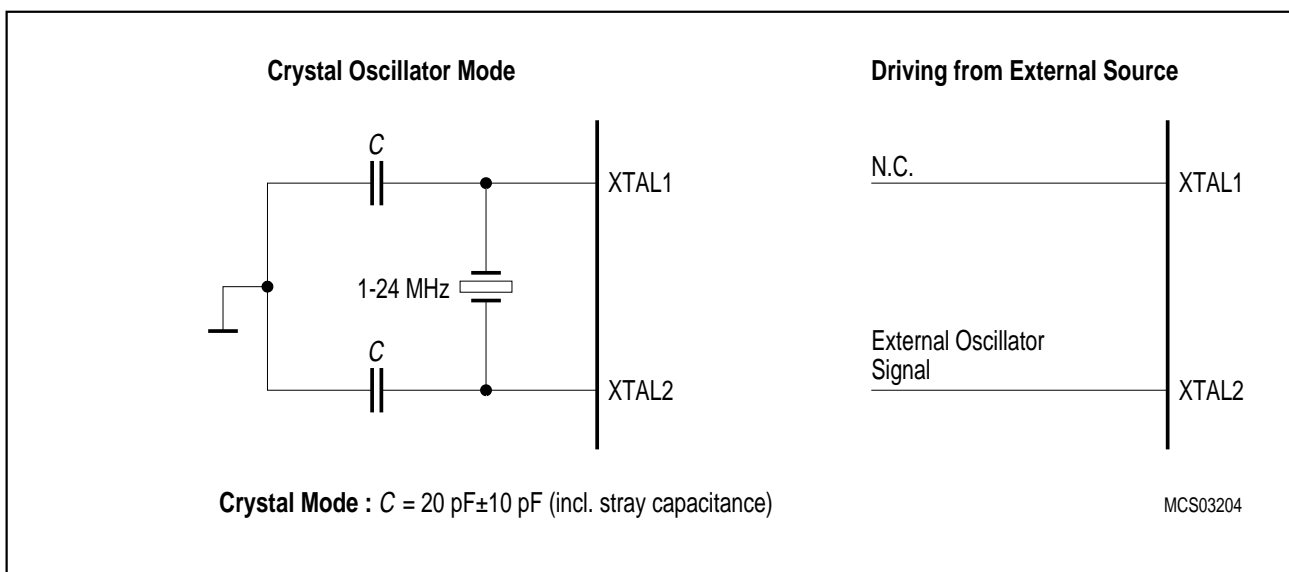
Crystal Oscillator Mode

C

XTAL1

1-24 MHz

C

XTAL2

Driving from External Source

N.C.

XTAL1

External Oscillator Signal

XTAL2

Crystal Mode : $C$ = 20 pF±10 pF (incl. stray capacitance)

MCS03204